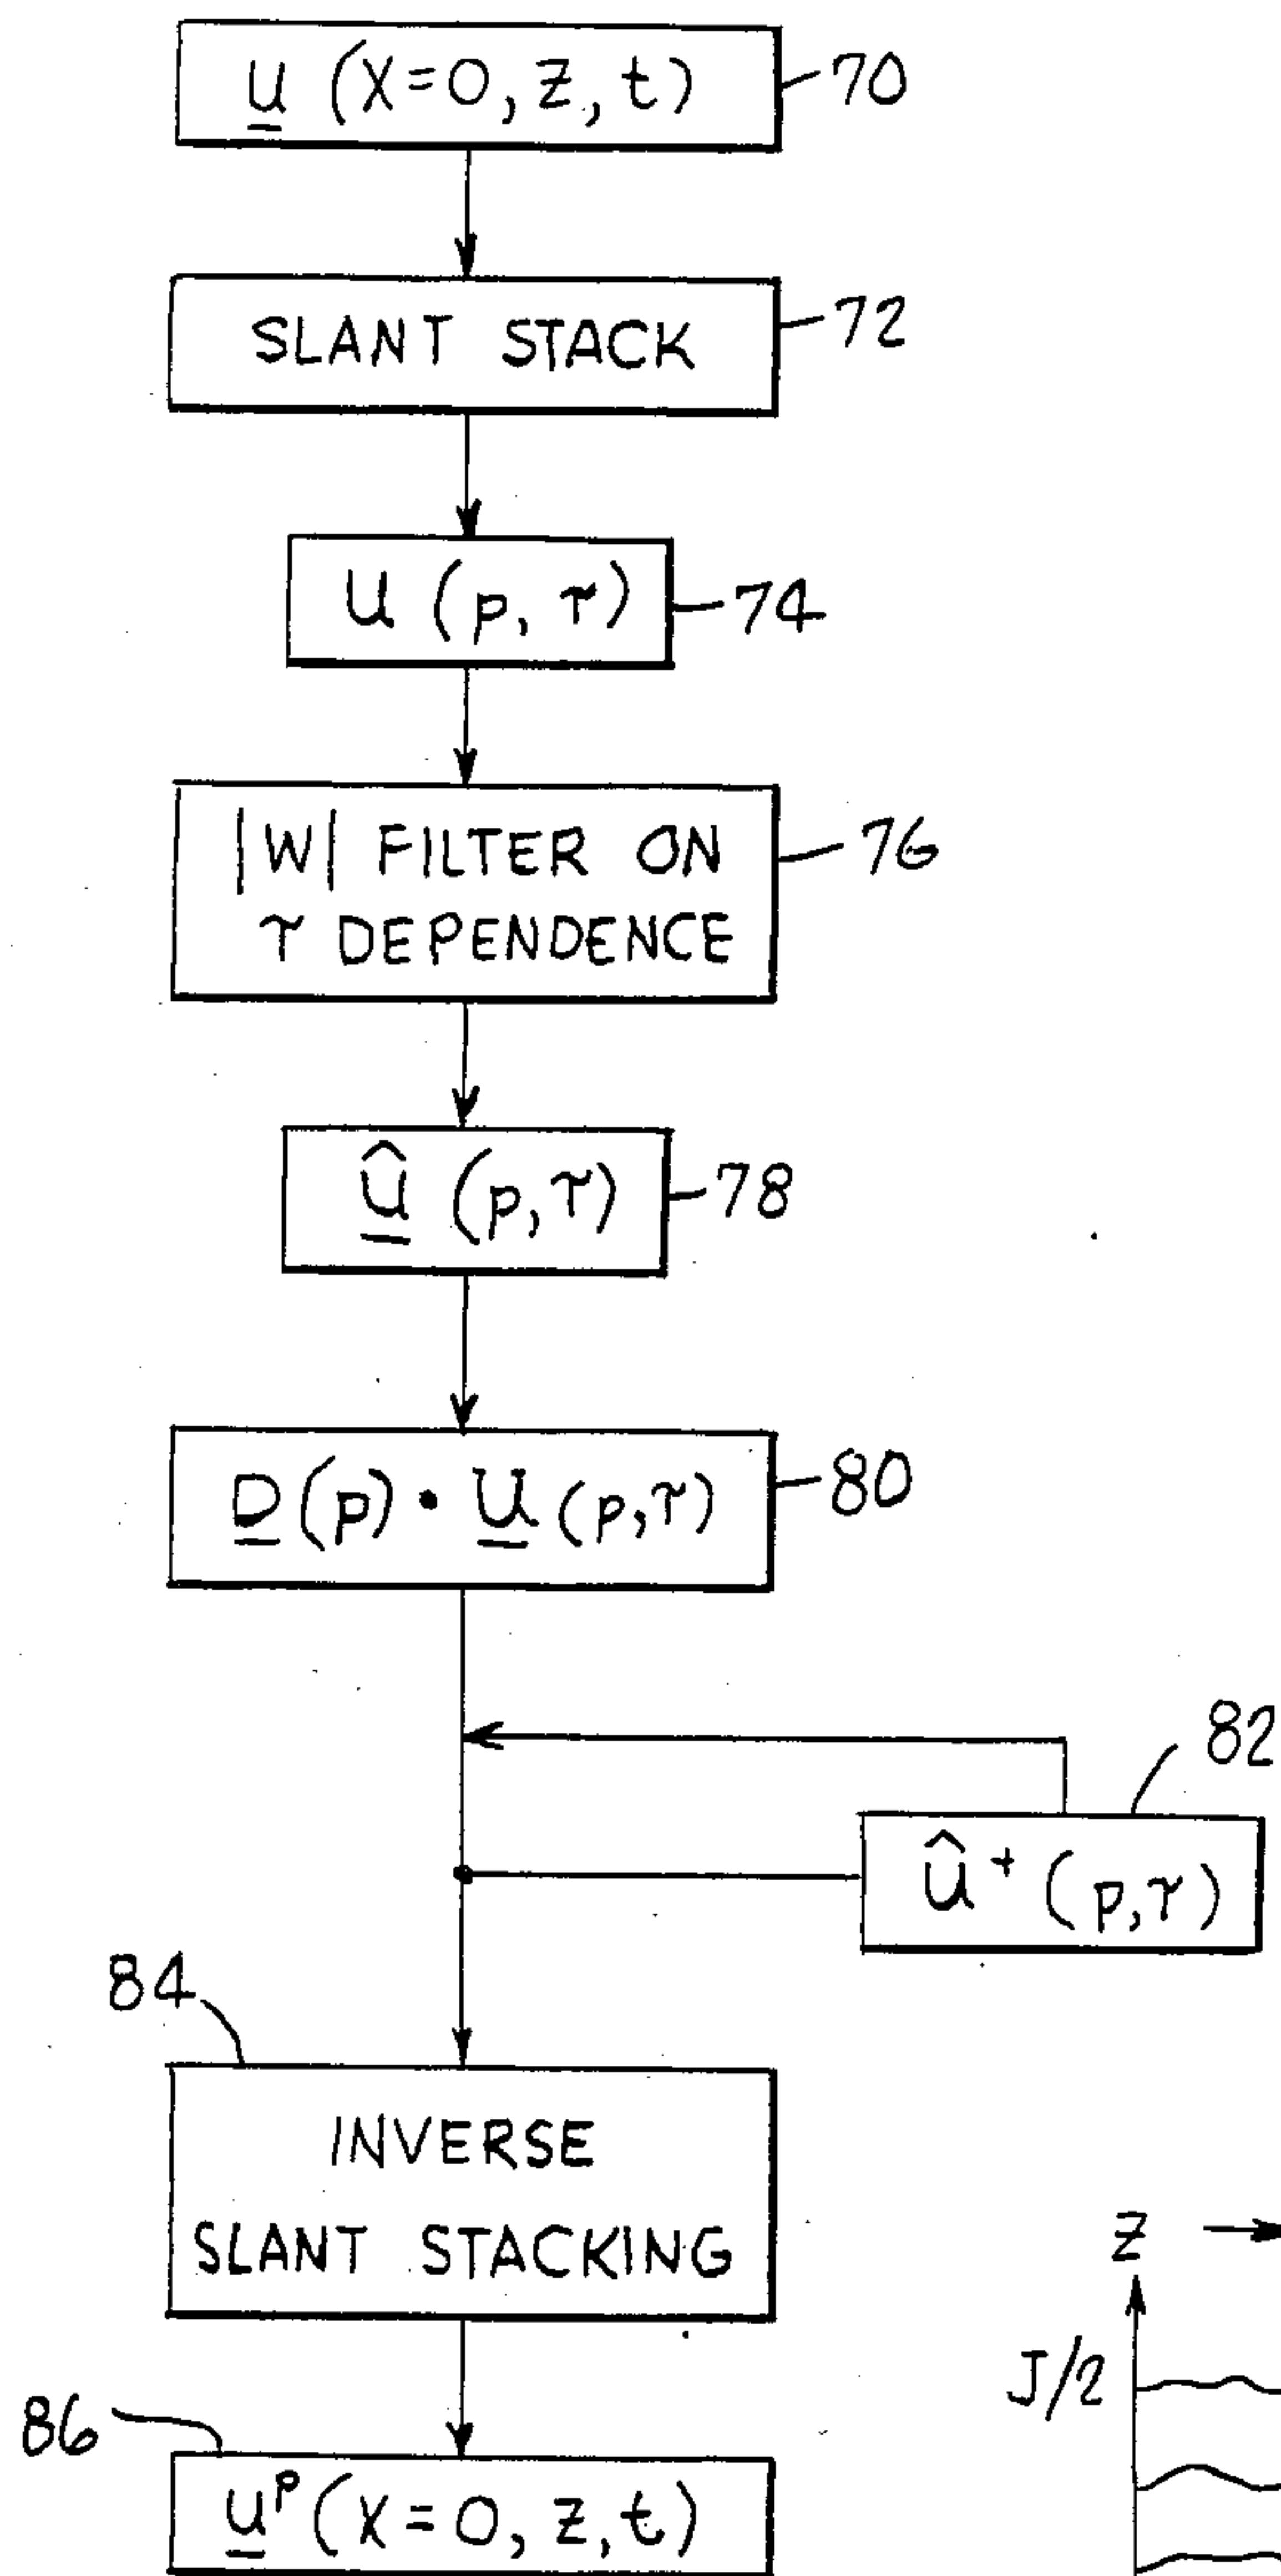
$\underline{u}(X=0, z, t)$ 70

SLANT STACK 72

$U(p, \tau)$ 74

|W| FILTER ON $\tau$ DEPENDENCE 76

$\underline{\hat{u}}(p,\tau)$ 78

$\underline{D}(p) \cdot \underline{U}(p,\tau)$ 80

82

$\hat{u}^{+}(p,\tau)$

84

INVERSE SLANT STACKING

86

$\underline{u}^{p}(X=0, z, t)$

z

J/2